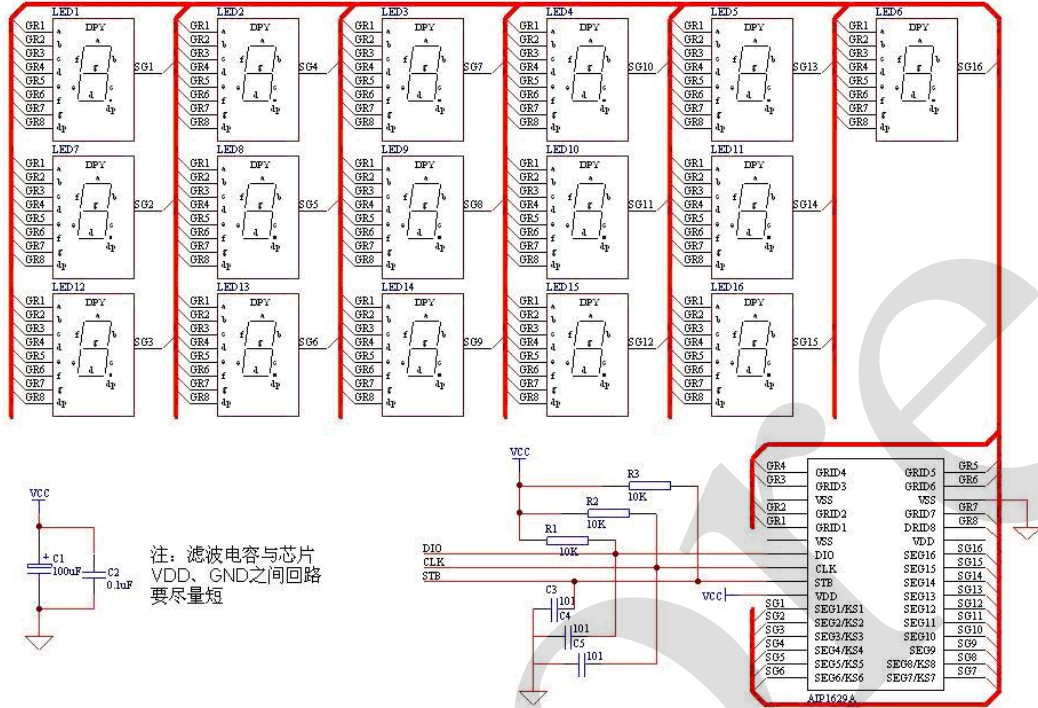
LED1 DPY GR1 GR2 GR3 GR4 GR5 GR6 GR7 GR8 a b c d e f g dp SG1
LED2 DPY GR1 GR2 GR3 GR4 GR5 GR6 GR7 GR8 a b c d e f g dp SG4
LED3 DPY GR1 GR2 GR3 GR4 GR5 GR6 GR7 GR8 a b c d e f g dp SG7
LED4 DPY GR1 GR2 GR3 GR4 GR5 GR6 GR7 GR8 a b c d e f g dp SG10
LED5 DPY GR1 GR2 GR3 GR4 GR5 GR6 GR7 GR8 a b c d e f g dp SG13
LED6 DPY GR1 GR2 GR3 GR4 GR5 GR6 GR7 GR8 a b c d e f g dp SG16
LED7 DPY GR1 GR2 GR3 GR4 GR5 GR6 GR7 GR8 a b c d e f g dp SG2
LED8 DPY GR1 GR2 GR3 GR4 GR5 GR6 GR7 GR8 a b c d e f g dp SG5
LED9 DPY GR1 GR2 GR3 GR4 GR5 GR6 GR7 GR8 a b c d e f g dp SG8
LED10 DPY GR1 GR2 GR3 GR4 GR5 GR6 GR7 GR8 a b c d e f g dp SG11
LED11 DPY GR1 GR2 GR3 GR4 GR5 GR6 GR7 GR8 a b c d e f g dp SG14
LED12 DPY GR1 GR2 GR3 GR4 GR5 GR6 GR7 GR8 a b c d e f g dp SG3
LED13 DPY GR1 GR2 GR3 GR4 GR5 GR6 GR7 GR8 a b c d e f g dp SG6
LED14 DPY GR1 GR2 GR3 GR4 GR5 GR6 GR7 GR8 a b c d e f g dp SG9
LED15 DPY GR1 GR2 GR3 GR4 GR5 GR6 GR7 GR8 a b c d e f g dp SG12
LED16 DPY GR1 GR2 GR3 GR4 GR5 GR6 GR7 GR8 a b c d e f g dp SG15

VCC
C1 100uF
C2 0.1uF

注：滤波电容与芯片VDD、GND之间回路要尽量短

VCC
R3 10K
R2 10K
R1 10K
DIO
CLK
STB
C3 101
C4 101
C5 101
VCC

GR4 GR3 GR2 GR1
GRID4 GRID3 VSS GRID2 GRID1 VSS DIO CLK STB VDD SEG1/KS1 SEG2/KS2 SEG3/KS3 SEG4/KS4 SEG5/KS5 SEG6/KS6
SG1 SG2 SG3 SG4 SG5 SG6
GRID5 GRID6 VSS GRID7 DRID8 VDD SEG16 SEG15 SEG14 SEG13 SEG12 SEG11 SEG10 SEG9 SEG8/KS8 SEG7/KS7
GR5 GR6 GR7 GR8 SG16 SG15 SG14 SG13 SG12 SG11 SG10 SG9 SG8 SG7
AIP1629A